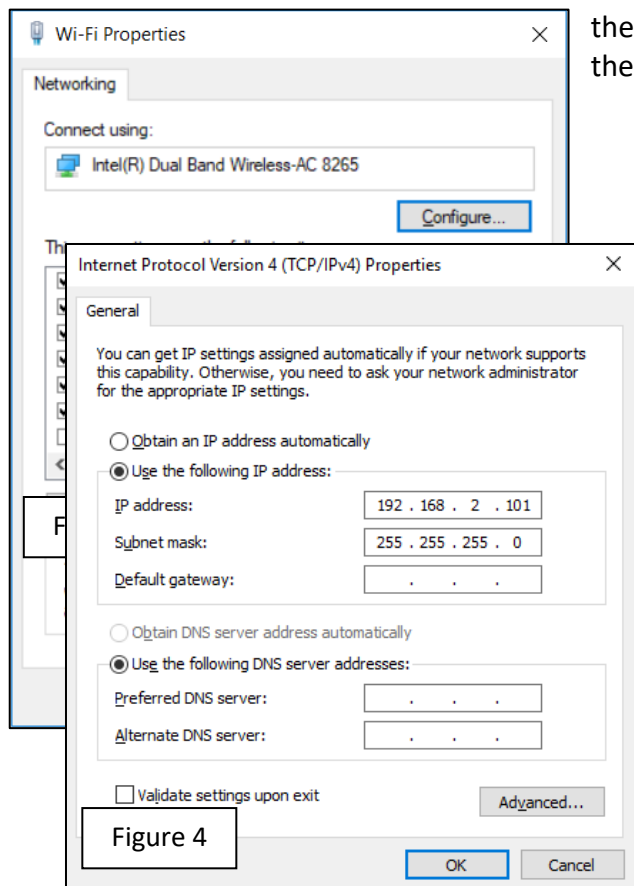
Wi-Fi Properties

Networking

Connect using:

Intel(R) Dual Band Wireless-AC 8265

Configure...

Thi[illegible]

F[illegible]

the

the

Internet Protocol Version 4 (TCP/IPv4) Properties

General

You can get IP settings assigned automatically if your network supports this capability. Otherwise, you need to ask your network administrator for the appropriate IP settings.

Obtain an IP address automatically

Use the following IP address:

IP address: 192 . 168 . 2 . 101

Subnet mask: 255 . 255 . 255 . 0

Default gateway: . . .

Obtain DNS server address automatically

Use the following DNS server addresses:

Preferred DNS server: . . .

Alternate DNS server: . . .

Validate settings upon exit

Advanced...

Figure 4

OK

Cancel